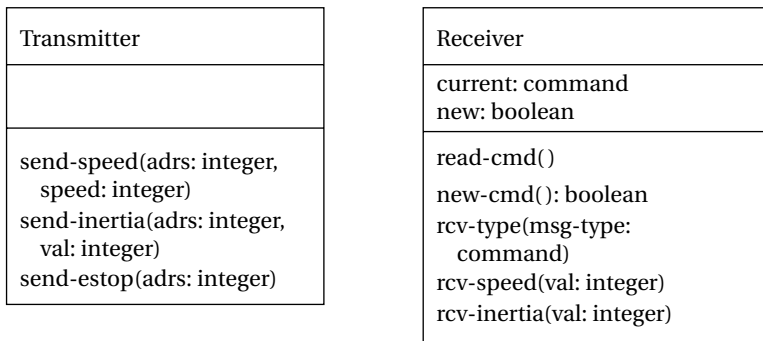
Transmitter

send-speed(adrs: integer, speed: integer)
send-inertia(adrs: integer, val: integer)
send-estop(adrs: integer)

Receiver

current: command
new: boolean

read-cmd()
new-cmd(): boolean
rcv-type(msg-type: command)
rcv-speed(val: integer)
rcv-inertia(val: integer)